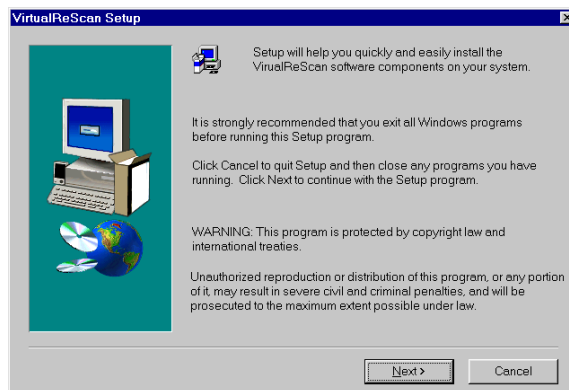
VirtualReScan Setup

Setup will help you quickly and easily install the VirualReScan software components on your system.

It is strongly recommended that you exit all Windows programs before running this Setup program.

Click Cancel to quit Setup and then close any programs you have running. Click Next to continue with the Setup program.

WARNING: This program is protected by copyright law and international treaties.

Unauthorized reproduction or distribution of this program, or any portion of it, may result in severe civil and criminal penalties, and will be prosecuted to the maximum extent possible under law.

Next >

Cancel